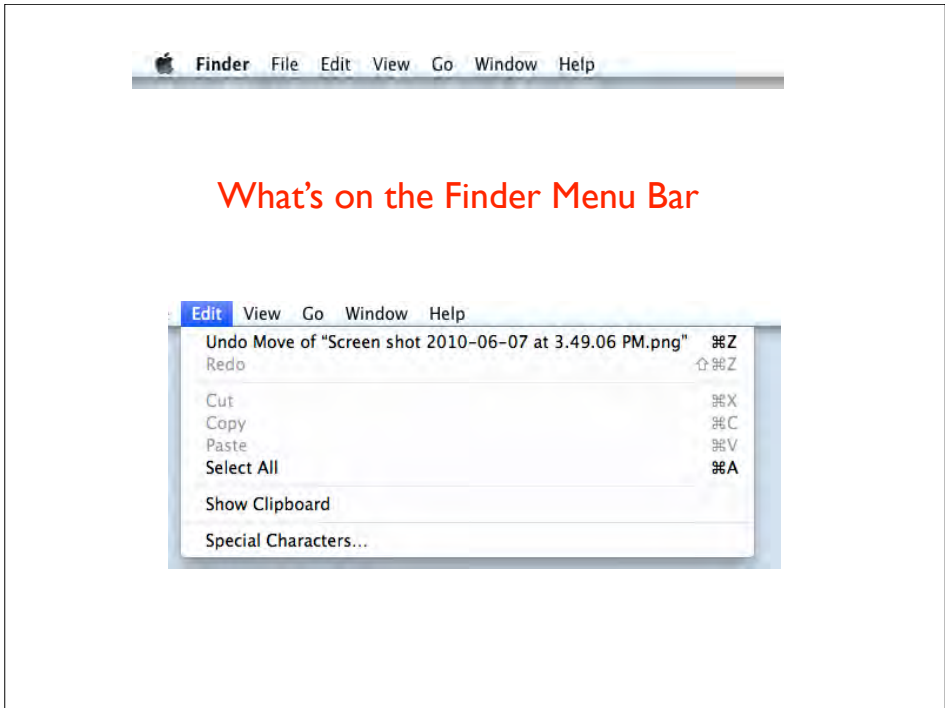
Finder File Edit View Go Window Help

What’s on the Finder Menu Bar

Edit View Go Window Help
Undo Move of “Screen shot 2010-06-07 at 3.49.06 PM.png” ⌘Z
Redo ⇧⌘Z
Cut ⌘X
Copy ⌘C
Paste ⌘V
Select All ⌘A
Show Clipboard
Special Characters…